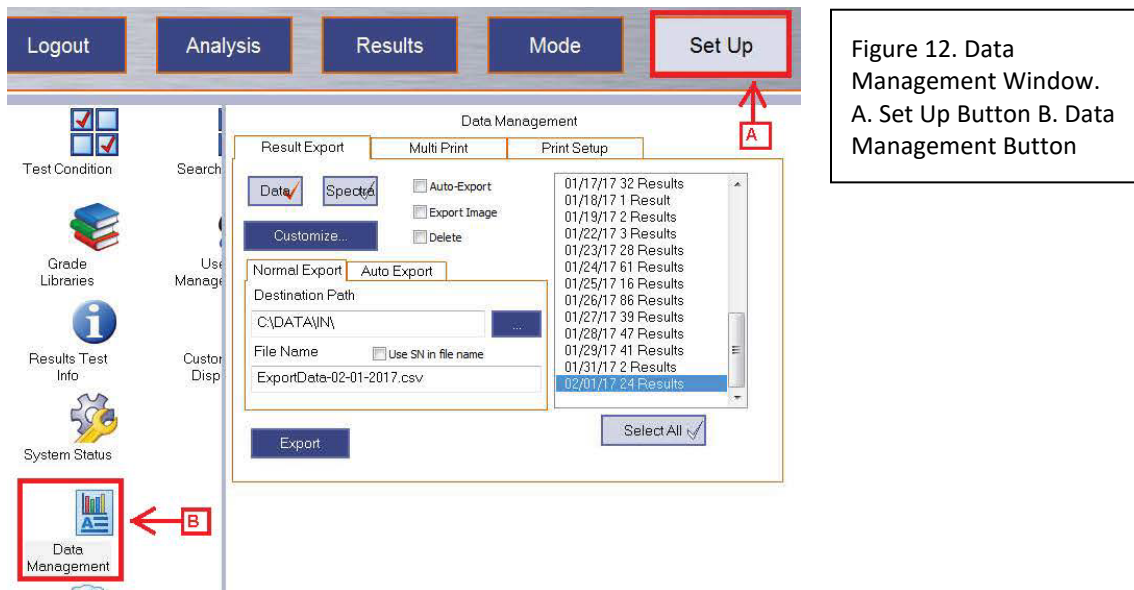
Logout
Analysis
Results
Mode
Set Up

Figure 12. Data Management Window. A. Set Up Button B. Data Management Button

A

Test Condition
Search
Grade Libraries
Use Manage
Results Test Info
Custo Disp
System Status
Data Management
B

Data Management
Result Export
Multi Print
Print Setup
Data
Spectra
Auto-Export
Export Image
Delete
Customize...
Normal Export
Auto Export
Destination Path
C:\DATA\IN\
...
File Name
Use SN in file name
ExportData-02-01-2017.csv
Export

01/17/17 32 Results
01/18/17 1 Result
01/19/17 2 Results
01/22/17 3 Results
01/23/17 28 Results
01/24/17 61 Results
01/25/17 16 Results
01/26/17 86 Results
01/27/17 39 Results
01/28/17 47 Results
01/29/17 41 Results
01/31/17 2 Results
02/01/17 24 Results
Select All